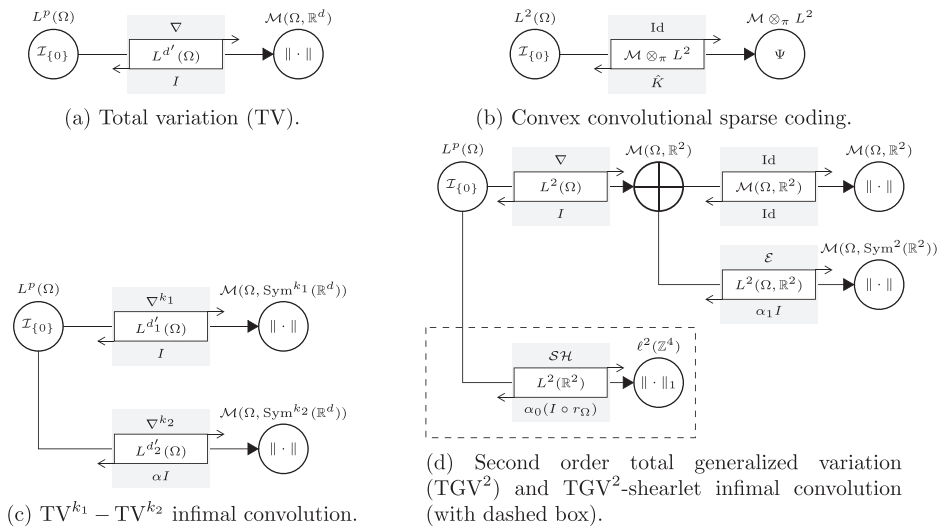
$L^p(\Omega)$

$\mathcal{I}_{\{0\}}$

$\nabla$

$L^{d'}(\Omega)$

$I$

$\mathcal{M}(\Omega, \mathbb{R}^d)$

$\|\cdot\|$

(a) Total variation (TV).

$L^2(\Omega)$

$\mathcal{I}_{\{0\}}$

Id

$\mathcal{M} \otimes_\pi L^2$

$\hat{K}$

$\mathcal{M} \otimes_\pi L^2$

$\Psi$

(b) Convex convolutional sparse coding.

$L^p(\Omega)$

$\mathcal{I}_{\{0\}}$

$\nabla^{k_1}$

$L^{d'_1}(\Omega)$

$I$

$\mathcal{M}(\Omega, \mathrm{Sym}^{k_1}(\mathbb{R}^d))$

$\|\cdot\|$

$\nabla^{k_2}$

$L^{d'_2}(\Omega)$

$\alpha I$

$\mathcal{M}(\Omega, \mathrm{Sym}^{k_2}(\mathbb{R}^d))$

$\|\cdot\|$

(c) $\mathrm{TV}^{k_1} - \mathrm{TV}^{k_2}$ infimal convolution.

$L^p(\Omega)$

$\mathcal{I}_{\{0\}}$

$\nabla$

$L^2(\Omega)$

$I$

$\mathcal{M}(\Omega, \mathbb{R}^2)$

Id

$\mathcal{M}(\Omega, \mathbb{R}^2)$

Id

$\mathcal{M}(\Omega, \mathbb{R}^2)$

$\|\cdot\|$

$\mathcal{E}$

$L^2(\Omega, \mathbb{R}^2)$

$\alpha_1 I$

$\mathcal{M}(\Omega, \mathrm{Sym}^2(\mathbb{R}^2))$

$\|\cdot\|$

$\mathcal{SH}$

$L^2(\mathbb{R}^2)$

$\alpha_0(I \circ r_\Omega)$

$\ell^2(\mathbb{Z}^4)$

$\|\cdot\|_1$

(d) Second order total generalized variation ($\mathrm{TGV}^2$) and $\mathrm{TGV}^2$-shearlet infimal convolution (with dashed box).